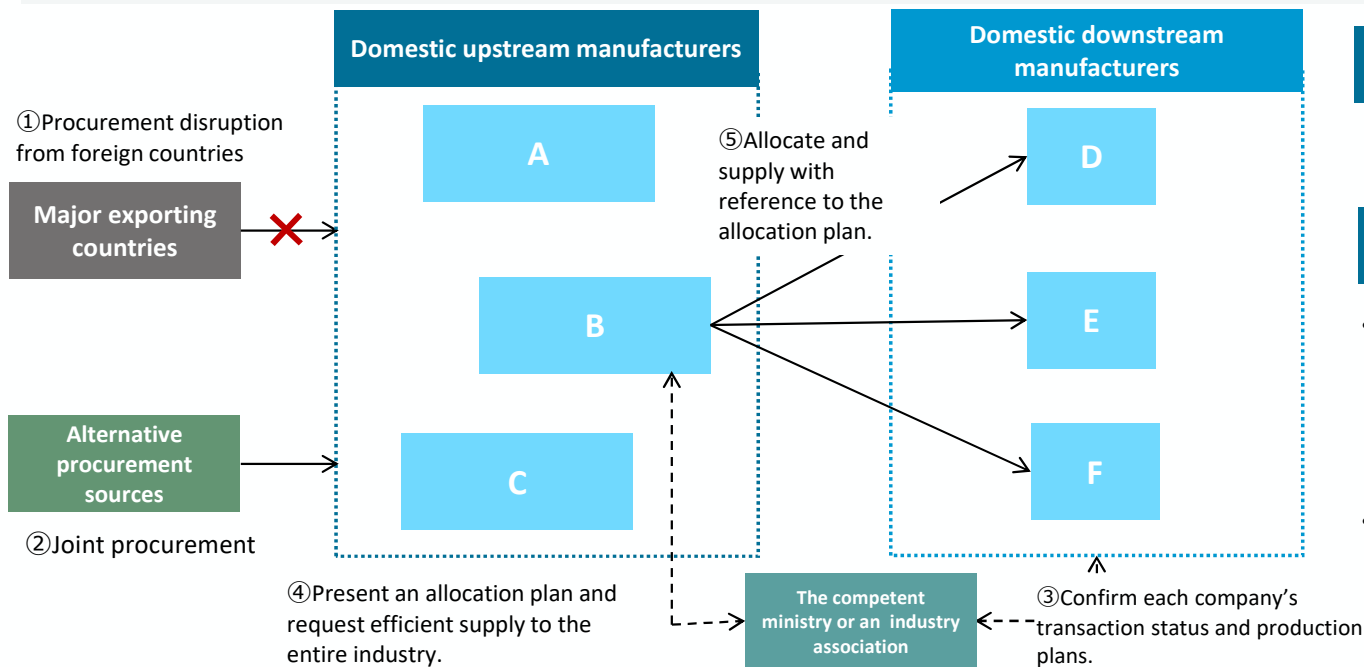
Domestic upstream manufacturers

Domestic downstream manufacturers

①Procurement disruption from foreign countries

Major exporting countries

A

⑤Allocate and supply with reference to the allocation plan.

D

B

E

Alternative procurement sources

C

F

②Joint procurement

④Present an allocation plan and request efficient supply to the entire industry.

The competent ministry or an industry association

③Confirm each company’s transaction status and production plans.